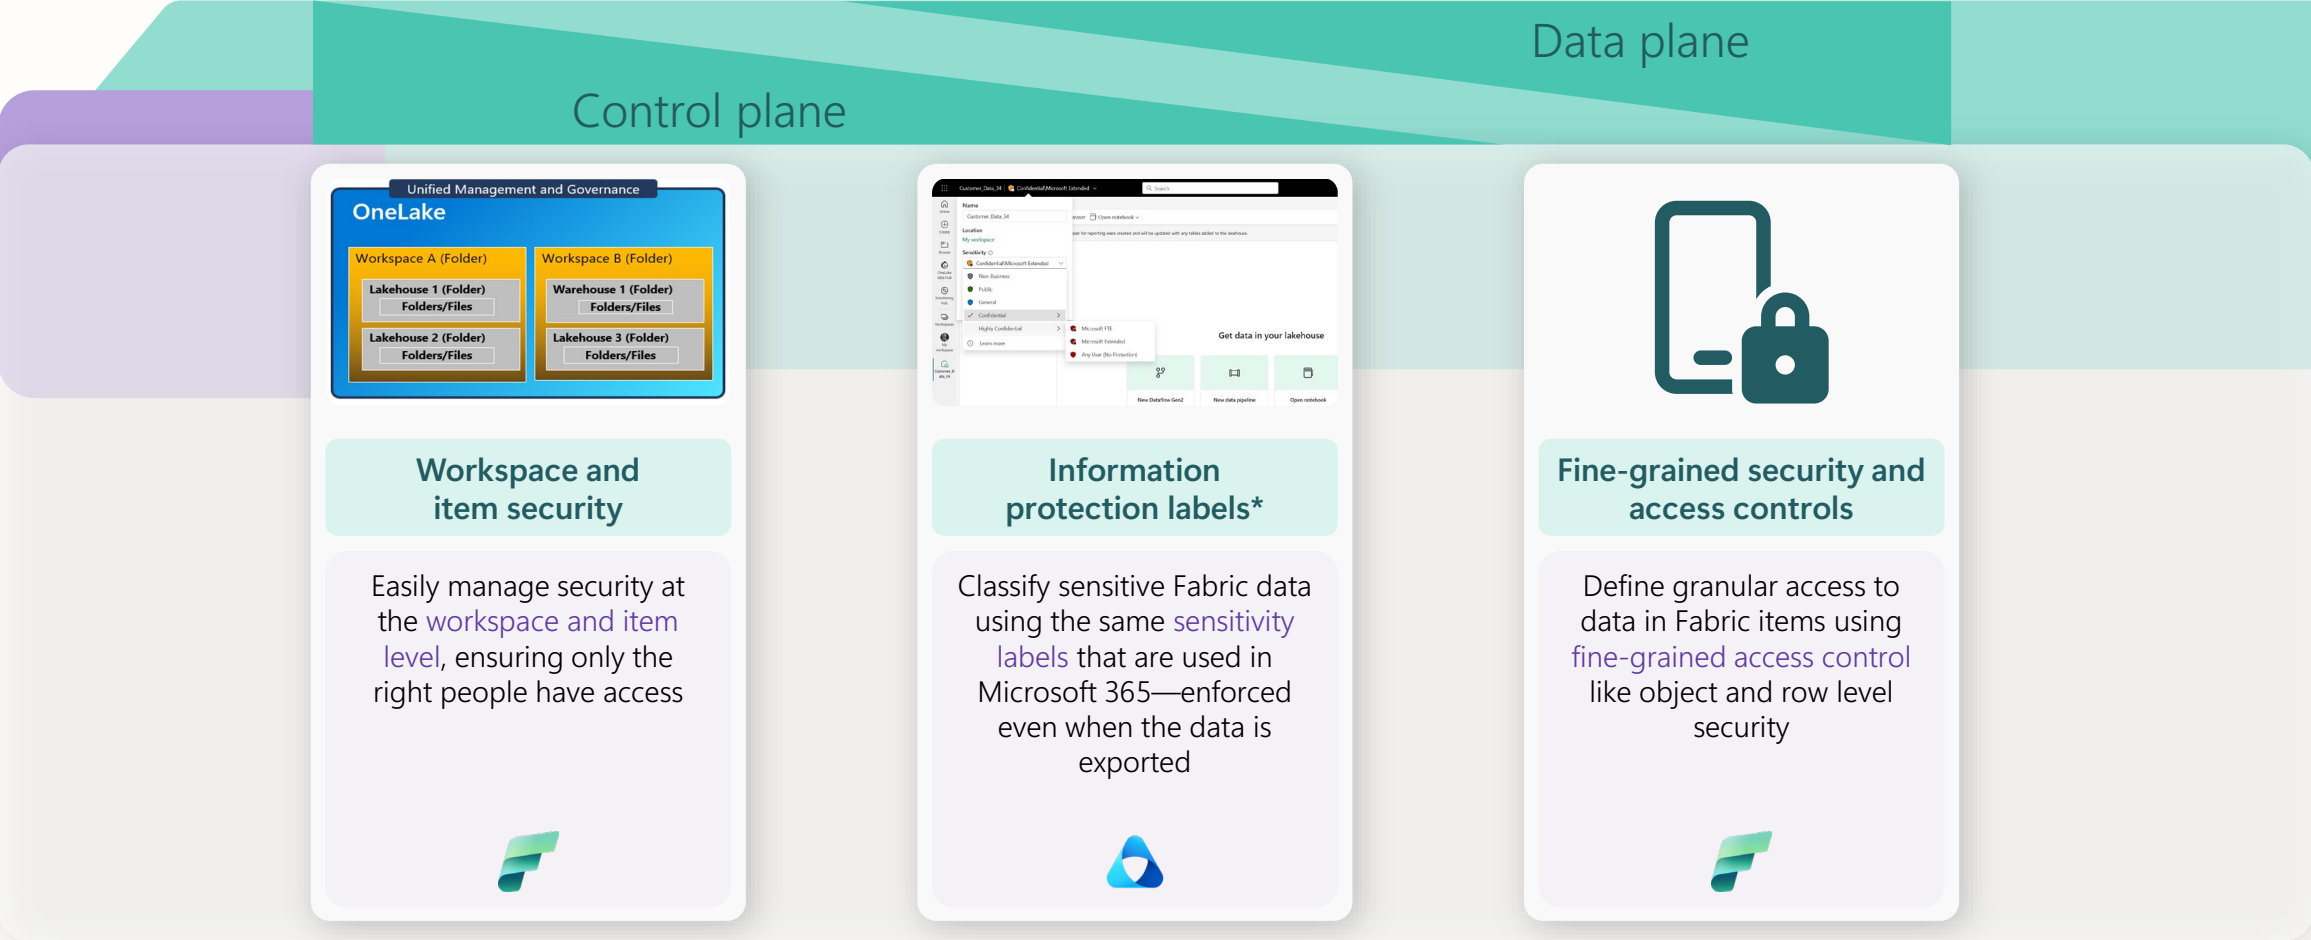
Data plane

Control plane

Unified Management and Governance

OneLake

Workspace A (Folder)

Lakehouse 1 (Folder)
Folders/Files

Lakehouse 2 (Folder)
Folders/Files

Workspace B (Folder)

Warehouse 1 (Folder)
Folders/Files

Lakehouse 3 (Folder)
Folders/Files

Workspace and item security

Easily manage security at the workspace and item level, ensuring only the right people have access

Customer_Data_34 | Confidential\Microsoft Extended

Name
Customer_Data_34
Location
My workspace
Sensitivity
Confidential\Microsoft Extended
Non-Business
Public
General
Confidential
Highly Confidential
Learn more
Microsoft FTE
Microsoft Extended
Any User (No Protection)
Open notebook
Get data in your lakehouse
New Dataflow Gen2
New data pipeline
Open notebook

Information protection labels*

Classify sensitive Fabric data using the same sensitivity labels that are used in Microsoft 365—enforced even when the data is exported

Fine-grained security and access controls

Define granular access to data in Fabric items using fine-grained access control like object and row level security